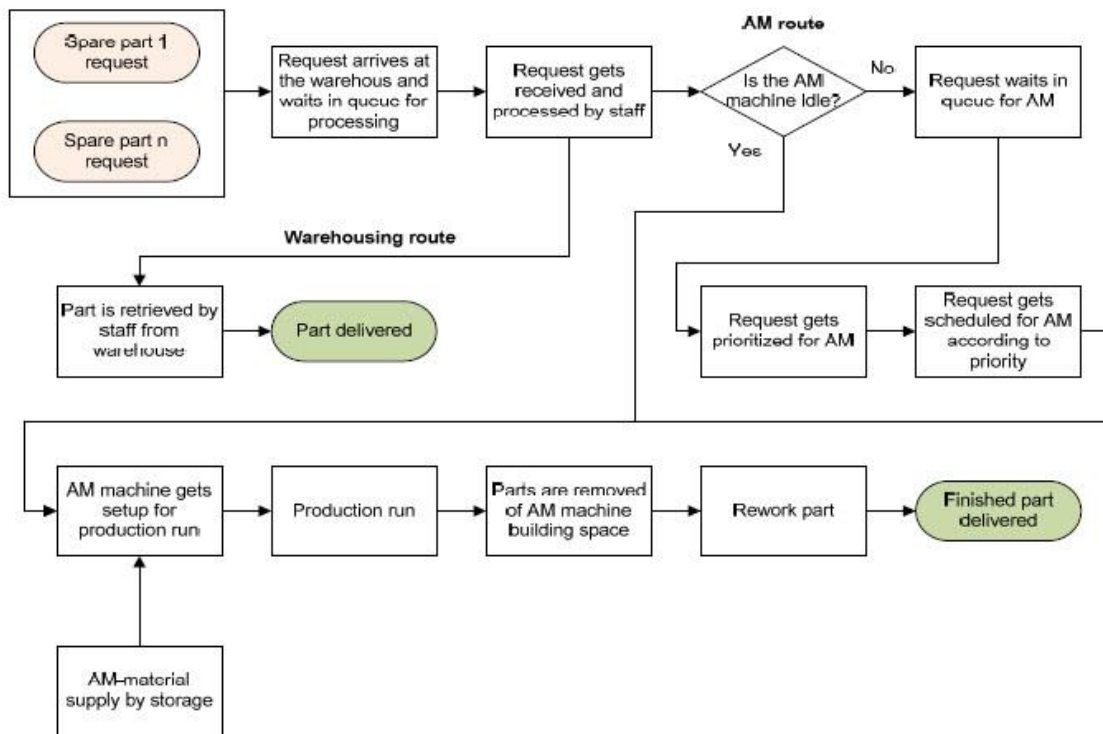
Spare part 1 request

Spare part n request

Request arrives at the warehous and waits in queue for processing

Request gets received and processed by staff

AM route

Is the AM machine Idle?

No

Yes

Request waits in queue for AM

Warehousing route

Part is retrieved by staff from warehouse

Part delivered

Request gets prioritized for AM

Request gets scheduled for AM according to priority

AM machine gets setup for production run

Production run

Parts are removed of AM machine building space

Rework part

Finished part delivered

AM-material supply by storage